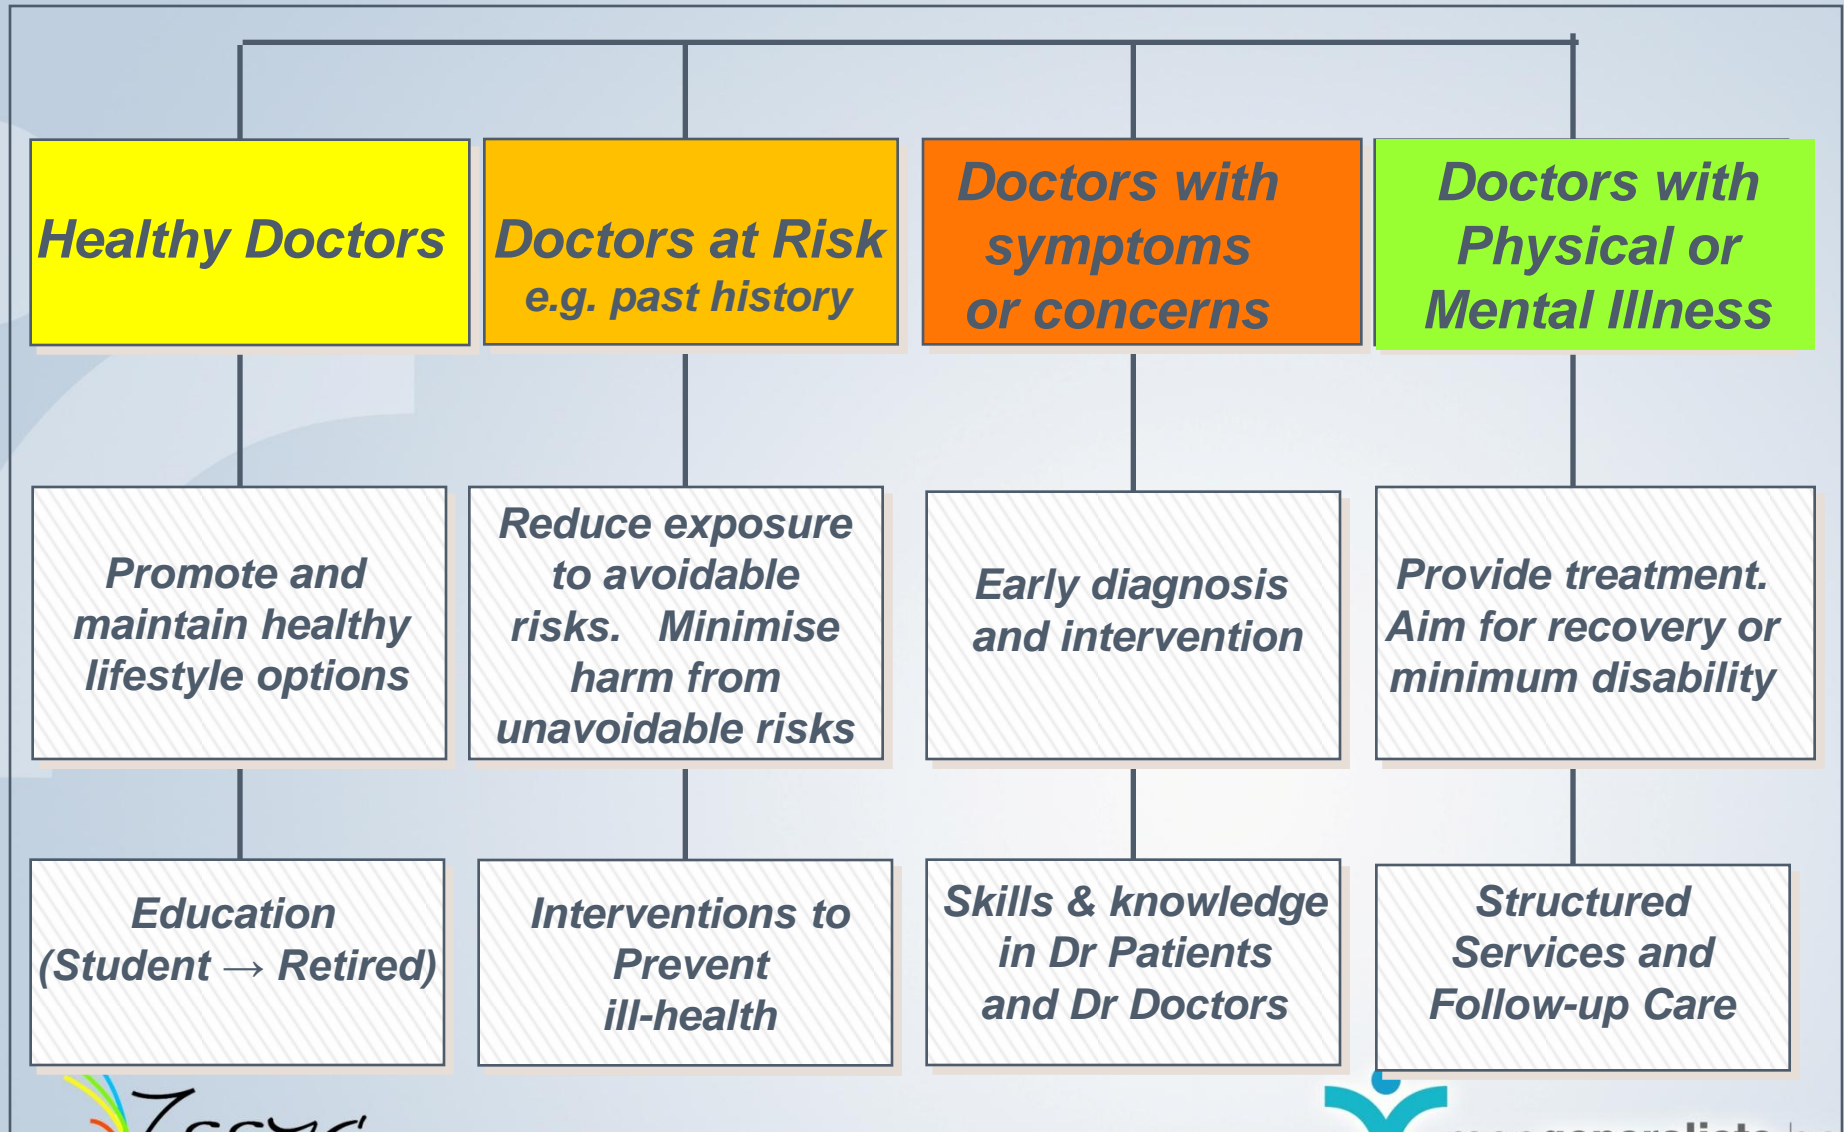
Healthy Doctors

Doctors at Risk
e.g. past history

Doctors with symptoms or concerns

Doctors with Physical or Mental Illness

Promote and maintain healthy lifestyle options

Reduce exposure to avoidable risks. Minimise harm from unavoidable risks

Early diagnosis and intervention

Provide treatment. Aim for recovery or minimum disability

Education (Student → Retired)

Interventions to Prevent ill-health

Skills & knowledge in Dr Patients and Dr Doctors

Structured Services and Follow-up Care

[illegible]